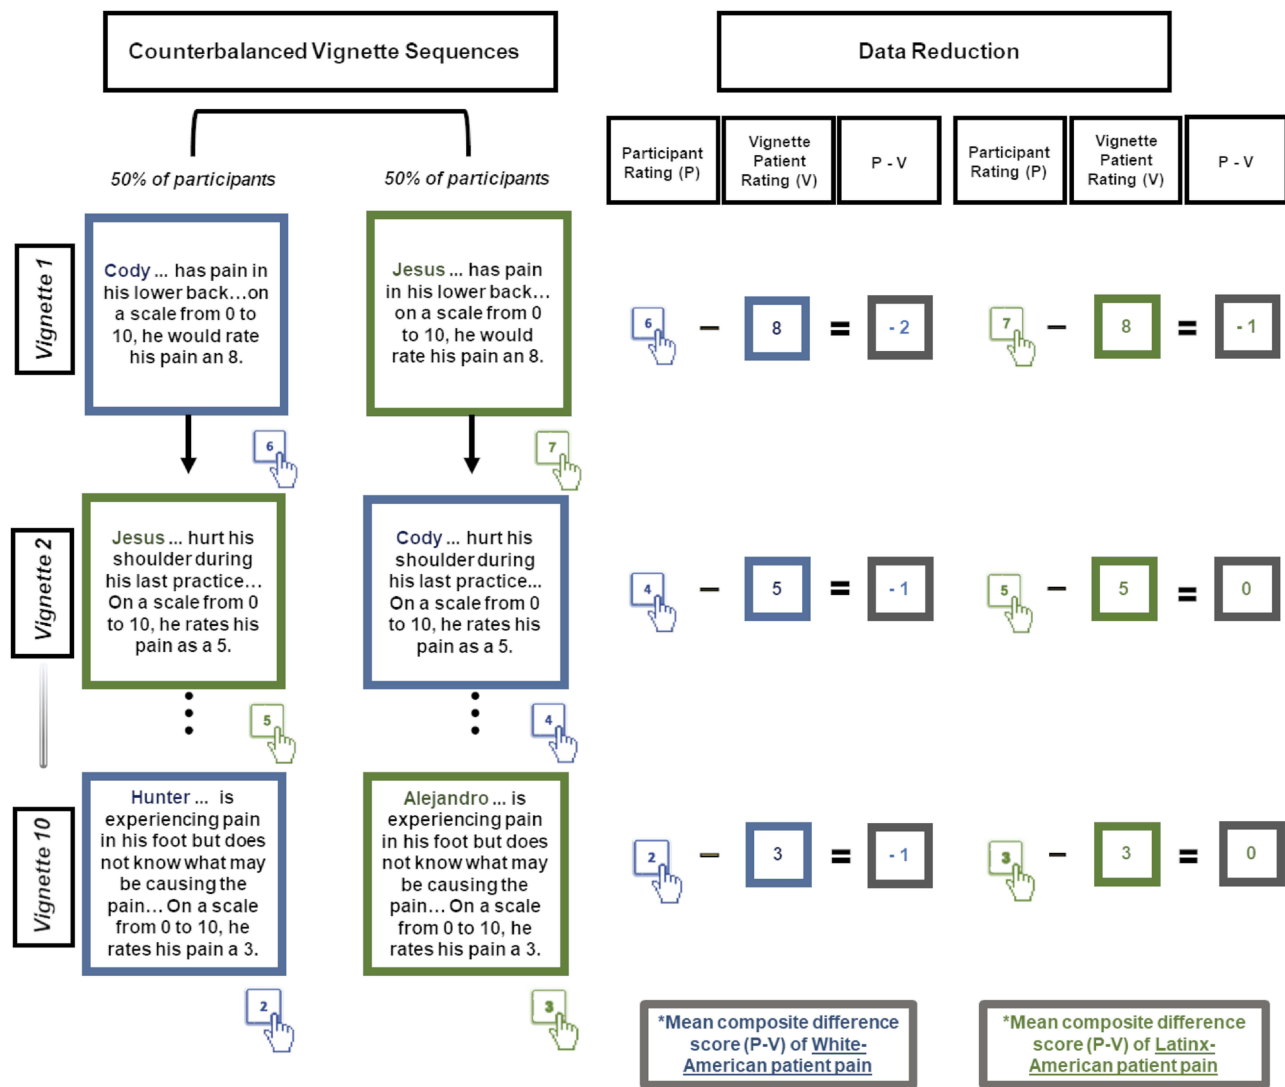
Counterbalanced Vignette Sequences

Data Reduction

50% of participants

50% of participants

| Participant Rating (P) | Vignette Patient Rating (V) | P - V | Participant Rating (P) | Vignette Patient Rating (V) | P - V |
|---|---|---|---|---|---|

Vignette 1

Cody ... has pain in his lower back…on a scale from 0 to 10, he would rate his pain an 8.

Jesus ... has pain in his lower back… on a scale from 0 to 10, he would rate his pain an 8.

6

7

6 – 8 = - 2

7 – 8 = - 1

Vignette 2

Jesus ... hurt his shoulder during his last practice… On a scale from 0 to 10, he rates his pain as a 5.

Cody ... hurt his shoulder during his last practice… On a scale from 0 to 10, he rates his pain as a 5.

5

4

4 – 5 = - 1

5 – 5 = 0

Vignette 10

Hunter ... is experiencing pain in his foot but does not know what may be causing the pain… On a scale from 0 to 10, he rates his pain a 3.

Alejandro ... is experiencing pain in his foot but does not know what may be causing the pain… On a scale from 0 to 10, he rates his pain a 3.

2

3

2 – 3 = - 1

3 – 3 = 0

*Mean composite difference score (P-V) of White-American patient pain

*Mean composite difference score (P-V) of Latinx-American patient pain